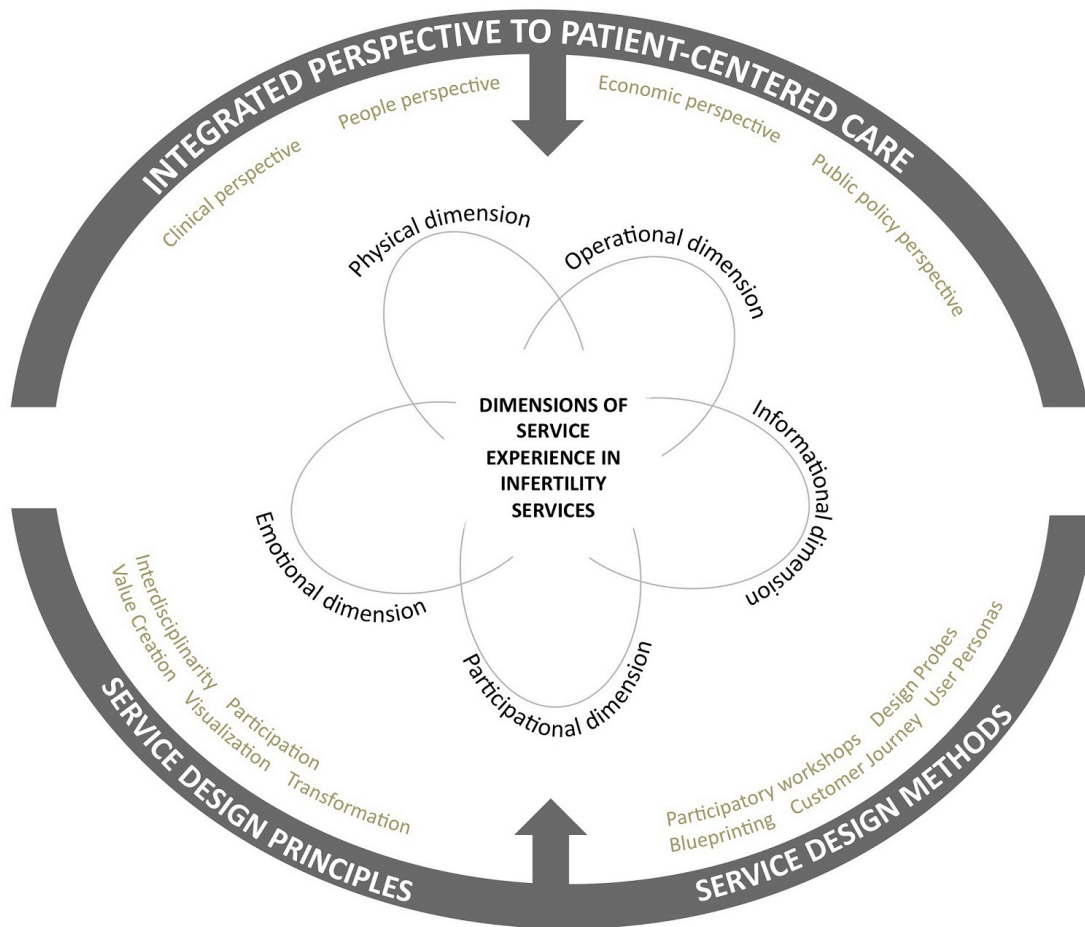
INTEGRATED PERSPECTIVE TO PATIENT-CENTERED CARE

Clinical perspective
People perspective
Economic perspective
Public policy perspective

Physical dimension
Operational dimension
Informational dimension
Participational dimension
Emotional dimension

DIMENSIONS OF SERVICE EXPERIENCE IN INFERTILITY SERVICES

Value Creation
Interdisciplinarity
Participation
Visualization
Transformation

SERVICE DESIGN PRINCIPLES

Participatory workshops
Design Probes
User Personas
Blueprinting
Customer Journey

SERVICE DESIGN METHODS